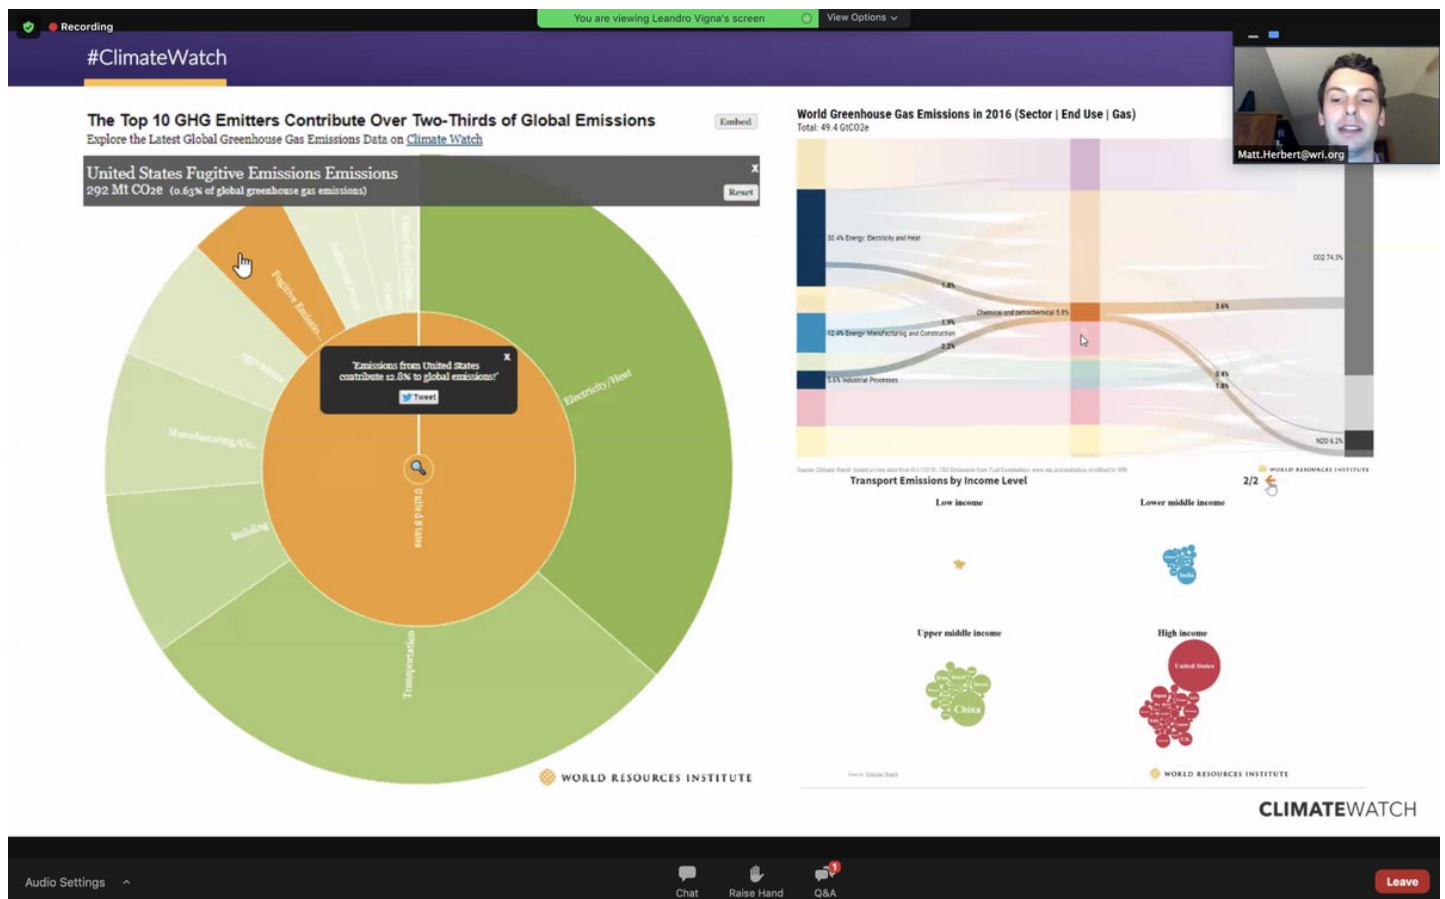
Recording

You are viewing Leandro Vigna's screen

View Options

#ClimateWatch

Matt.Herbert@wri.org

The Top 10 GHG Emitters Contribute Over Two-Thirds of Global Emissions

Explore the Latest Global Greenhouse Gas Emissions Data on Climate Watch

Embed

United States Fugitive Emissions Emissions

292 Mt CO2e (0.63% of global greenhouse gas emissions)

x

Reset

Fugitive Emissi...

Electricity/Heat

"Emissions from United States contribute 12.8% to global emissions!"

x

Tweet

United States

Manufacturing/Co...

Building

Transportation

WORLD RESOURCES INSTITUTE

World Greenhouse Gas Emissions in 2016 (Sector | End Use | Gas)

Total: 49.4 GtCO2e

30.4% Energy: Electricity and Heat

1.8%

Chemical and petrochemical 5.8%

3.6%

1.9%

12.4% Energy: Manufacturing and Construction

2.2%

5.6% Industrial Processes

0.4%

1.8%

CO2 74.3%

N2O 6.2%

WORLD RESOURCES INSTITUTE

Transport Emissions by Income Level

2/2

Low income

Lower middle income

India

Upper middle income

China

High income

United States

WORLD RESOURCES INSTITUTE

CLIMATEWATCH

Audio Settings

Chat

Raise Hand

1

Q&A

Leave